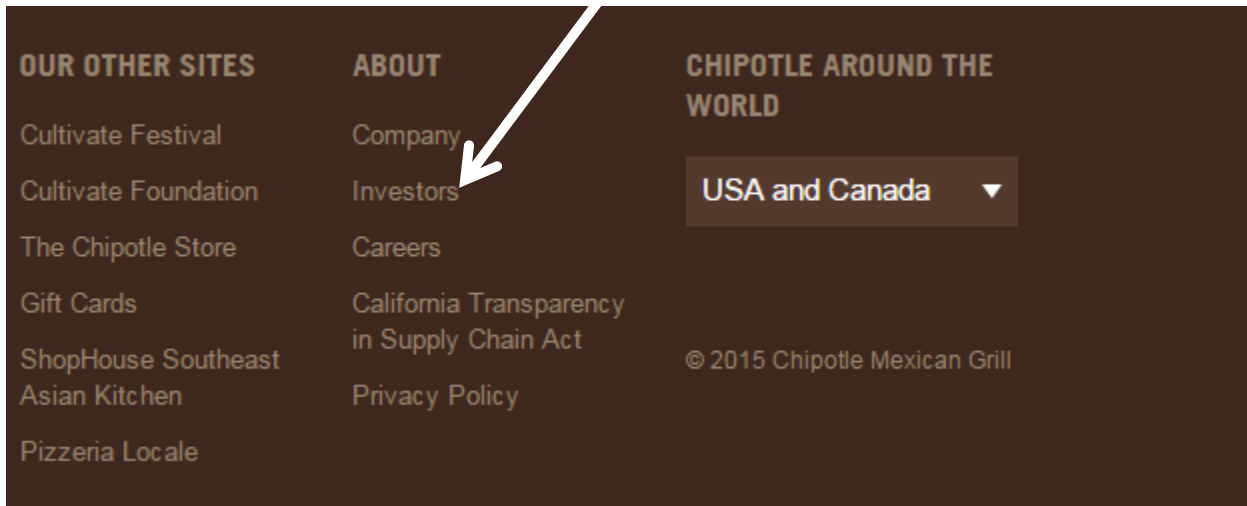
OUR OTHER SITES

Cultivate Festival

Cultivate Foundation

The Chipotle Store

Gift Cards

ShopHouse Southeast Asian Kitchen

Pizzeria Locale

ABOUT

Company

Investors

Careers

California Transparency in Supply Chain Act

Privacy Policy

CHIPOTLE AROUND THE WORLD

USA and Canada ▼

© 2015 Chipotle Mexican Grill